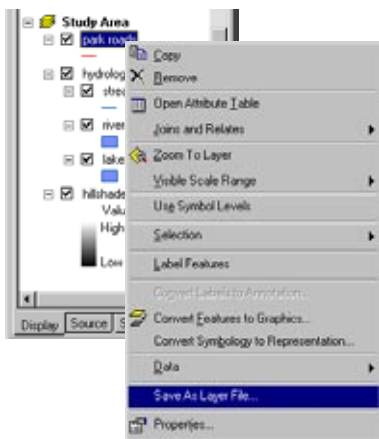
Study Area
park roads
hydrolog
strea
river
lake
hillshade
Valu
High
Low
Display Source S

Copy
Remove
Open Attribute Table
Joins and Relates
Zoom To Layer
Visible Scale Range
Use Symbol Levels
Selection
Label Features
Convert Labels to Annotation...
Convert Features to Graphics...
Convert Symbology to Representation...
Data
Save As Layer File...
Properties...